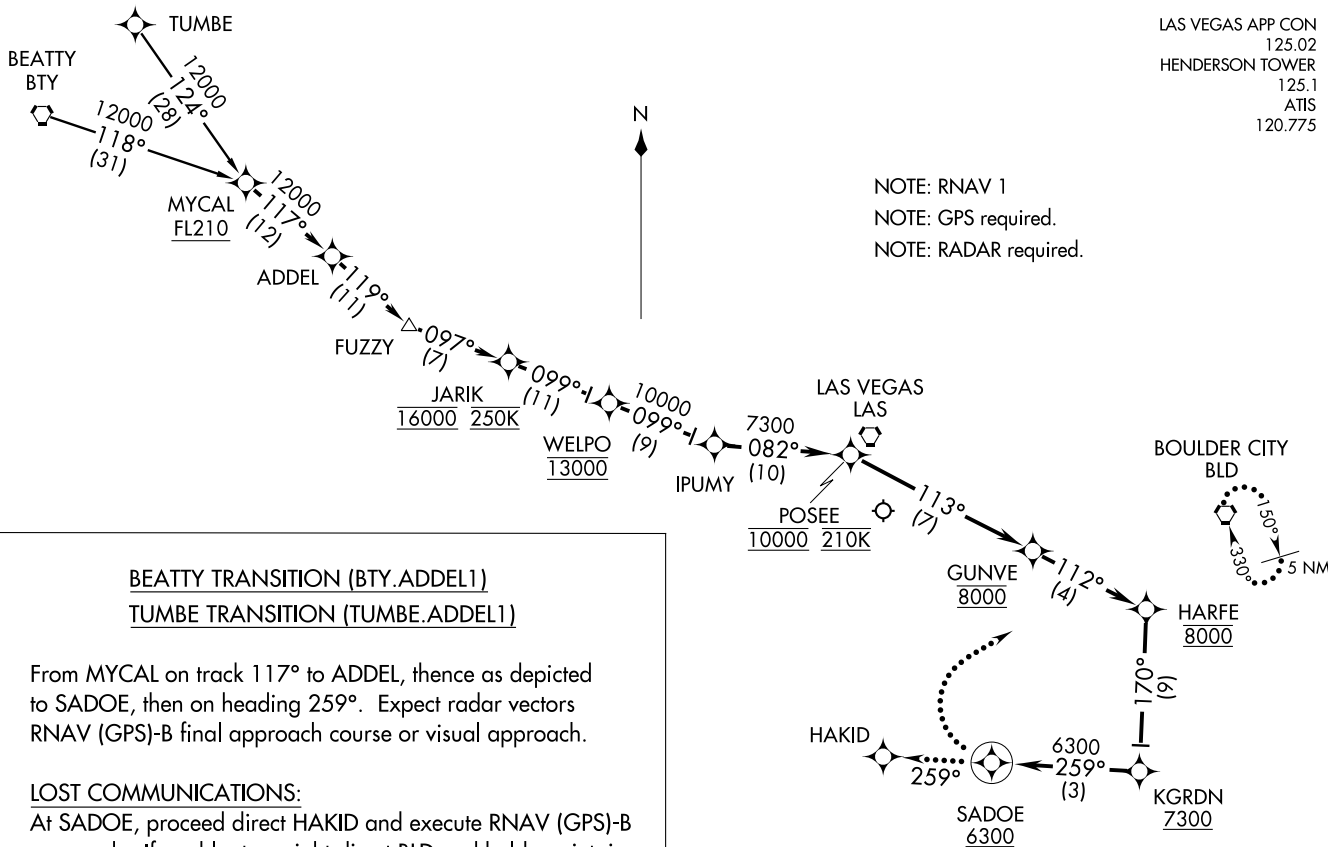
TUMBE

BEATTY
BTY

12000
124°
(28)

12000
118°
(31)

MYCAL
FL210

12000
117°
(12)

ADDEL

119°
(11)

FUZZY

097°
(7)

JARIK
16000 250K

099°
(11)

WELPO
13000

10000
099°
(9)

IPUMY

7300
082°
(10)

LAS VEGAS
LAS

POSEE
10000 210K

113°
(7)

GUNVE
8000

112°
(4)

HARFE
8000

170°
(9)

KGRDN
7300

6300
259°
(3)

SADOE
6300

259°

HAKID

N

LAS VEGAS APP CON
125.02
HENDERSON TOWER
125.1
ATIS
120.775

NOTE: RNAV 1
NOTE: GPS required.
NOTE: RADAR required.

BOULDER CITY
BLD

150°
330°
5 NM

BEATTY TRANSITION (BTY.ADDEL1)
TUMBE TRANSITION (TUMBE.ADDEL1)

From MYCAL on track 117° to ADDEL, thence as depicted to SADOE, then on heading 259°. Expect radar vectors RNAV (GPS)-B final approach course or visual approach.

LOST COMMUNICATIONS:
At SADOE, proceed direct HAKID and execute RNAV (GPS)-B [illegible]